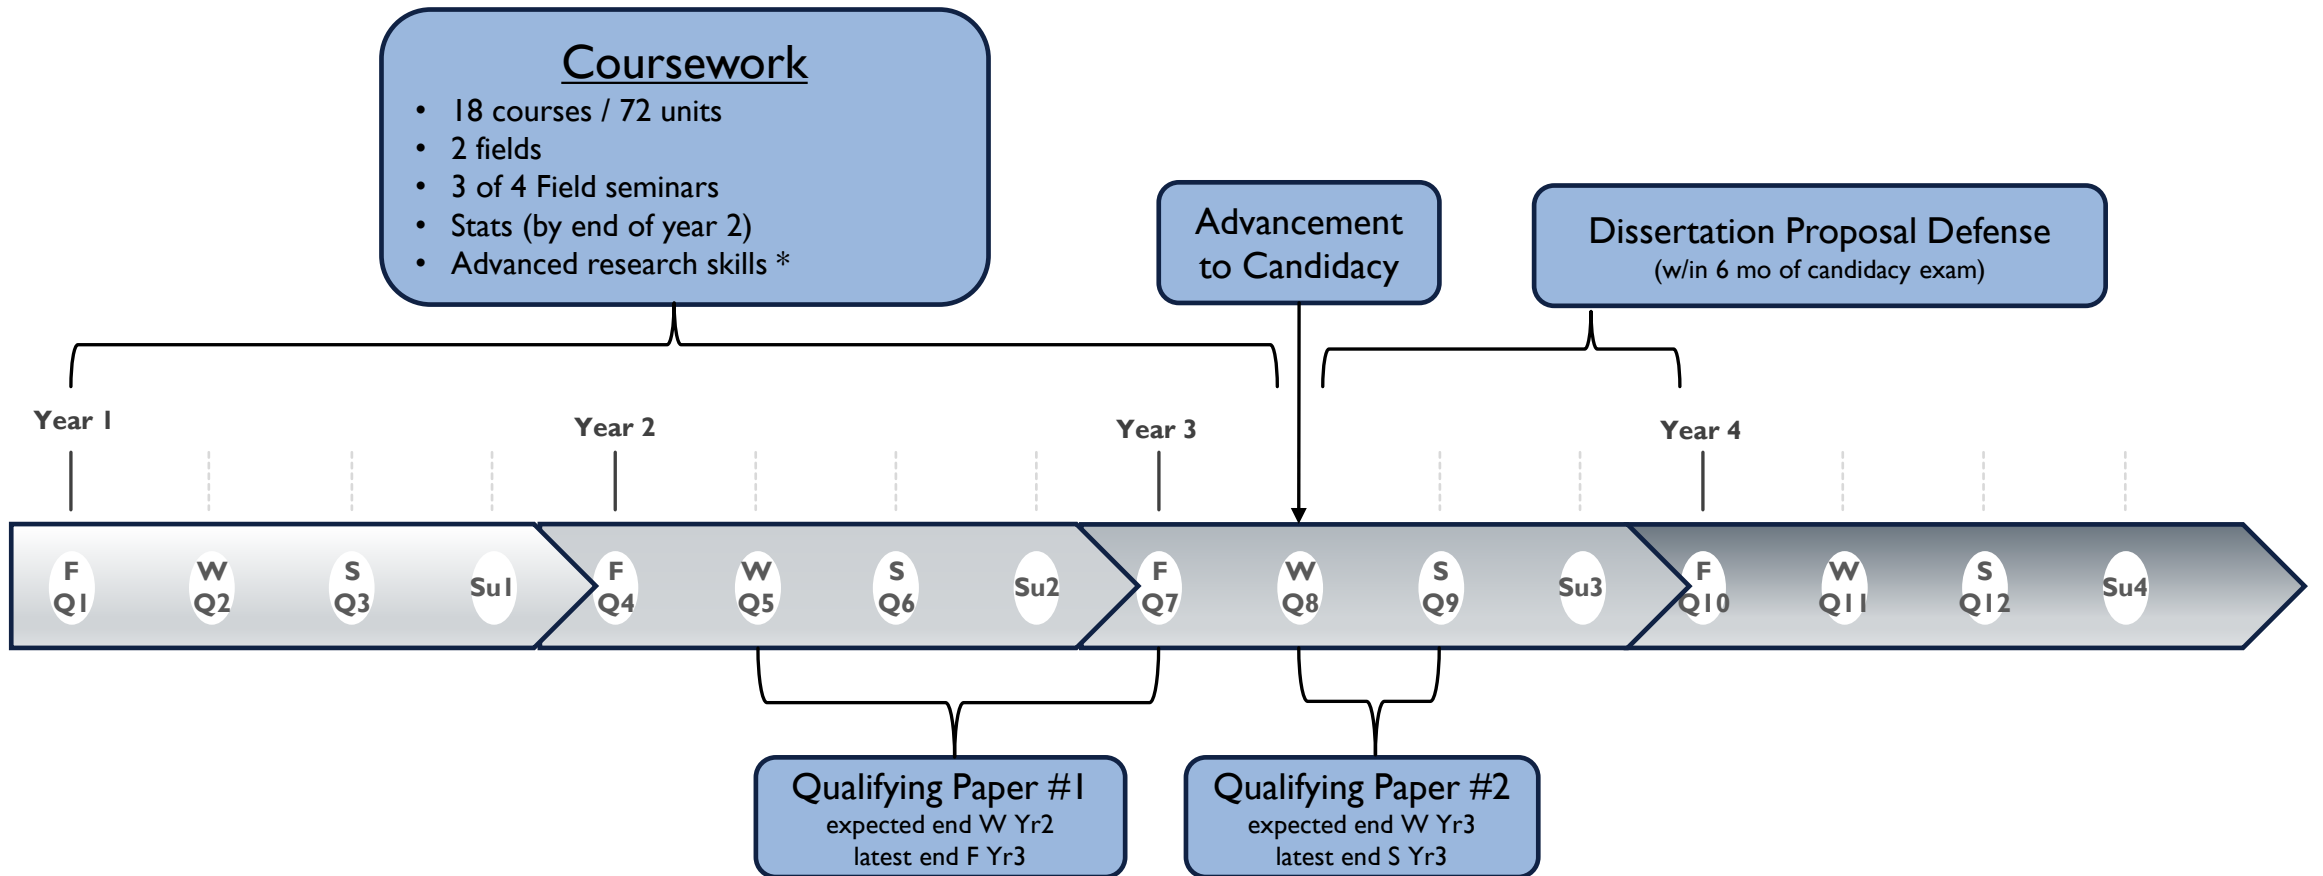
Coursework
- 18 courses / 72 units
- 2 fields
- 3 of 4 Field seminars
- Stats (by end of year 2)
- Advanced research skills *

Advancement to Candidacy

Dissertation Proposal Defense
(w/in 6 mo of candidacy exam)

Year 1
Year 2
Year 3
Year 4

F Q1
W Q2
S Q3
Su1
F Q4
W Q5
S Q6
Su2
F Q7
W Q8
S Q9
Su3
F Q10
W Q11
S Q12
Su4

Qualifying Paper #1
expected end W Yr2
latest end F Yr3

Qualifying Paper #2
expected end W Yr3
latest end S Yr3